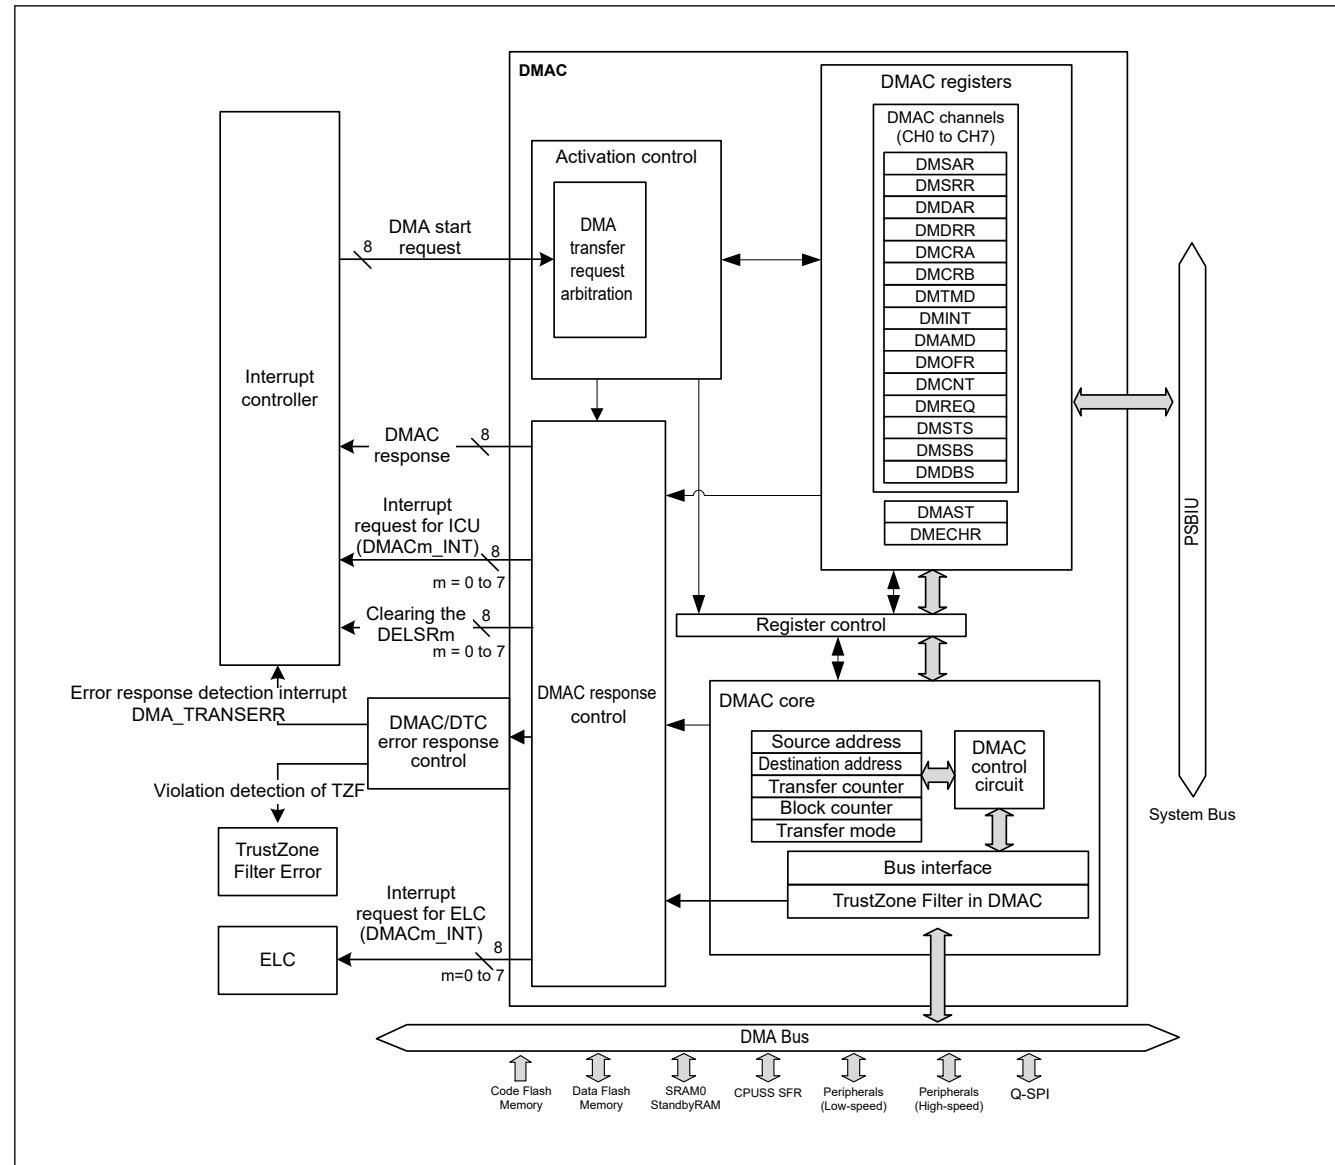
DMAC

DMAC registers

DMAC channels (CH0 to CH7)

DMSAR
DMSRR
DMDAR
DMDRR
DMCRA
DMCRB
DMTMD
DMINT
DMAMD
DMOFR
DMCNT
DMREQ
DMSTS
DMSBS
DMDBS

DMAST
DMECHR

Interrupt controller

Activation control

DMA transfer request arbitration

DMA start request

8

DMAC response

8

Interrupt request for ICU (DMACm_INT)

8

m = 0 to 7

Clearing the DELSRm

8

m = 0 to 7

DMAC response control

Register control

PSBIU

Error response detection interrupt DMA_TRANSERR

DMAC/DTC error response control

Violation detection of TZF

TrustZone Filter Error

DMAC core

Source address
Destination address
Transfer counter
Block counter
Transfer mode

DMAC control circuit

Bus interface

TrustZone Filter in DMAC

System Bus

Interrupt request for ELC (DMACm_INT)

8

m=0 to 7

ELC

DMA Bus

Code Flash Memory

Data Flash Memory

SRAM0 StandbyRAM

CPUSS SFR

Peripherals (Low-speed)

Peripherals (High-speed)

Q-SPI